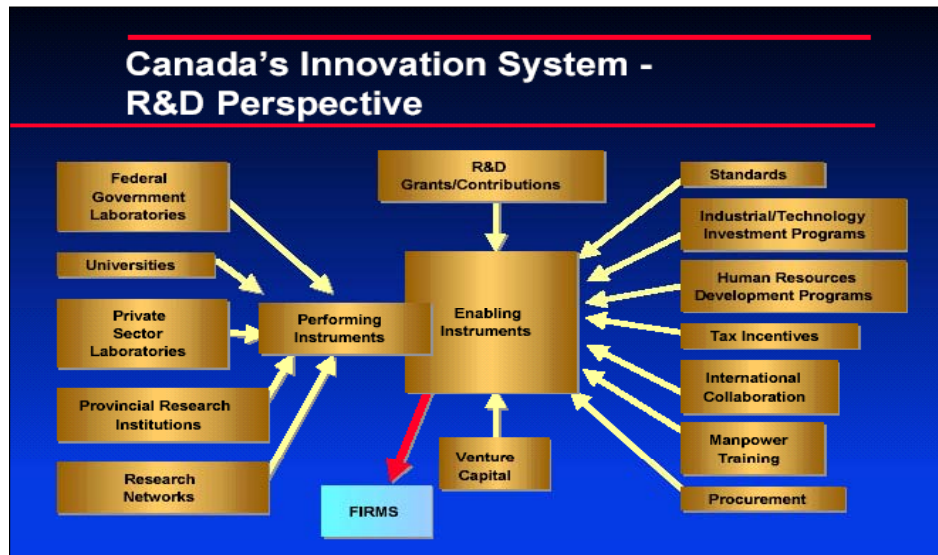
Canada's Innovation System - R&D Perspective

Federal Government Laboratories

Universities

Private Sector Laboratories

Provincial Research Institutions

Research Networks

Performing Instruments

R&D Grants/Contributions

Enabling Instruments

Venture Capital

FIRMS

Standards

Industrial/Technology Investment Programs

Human Resources Development Programs

Tax Incentives

International Collaboration

Manpower Training

Procurement